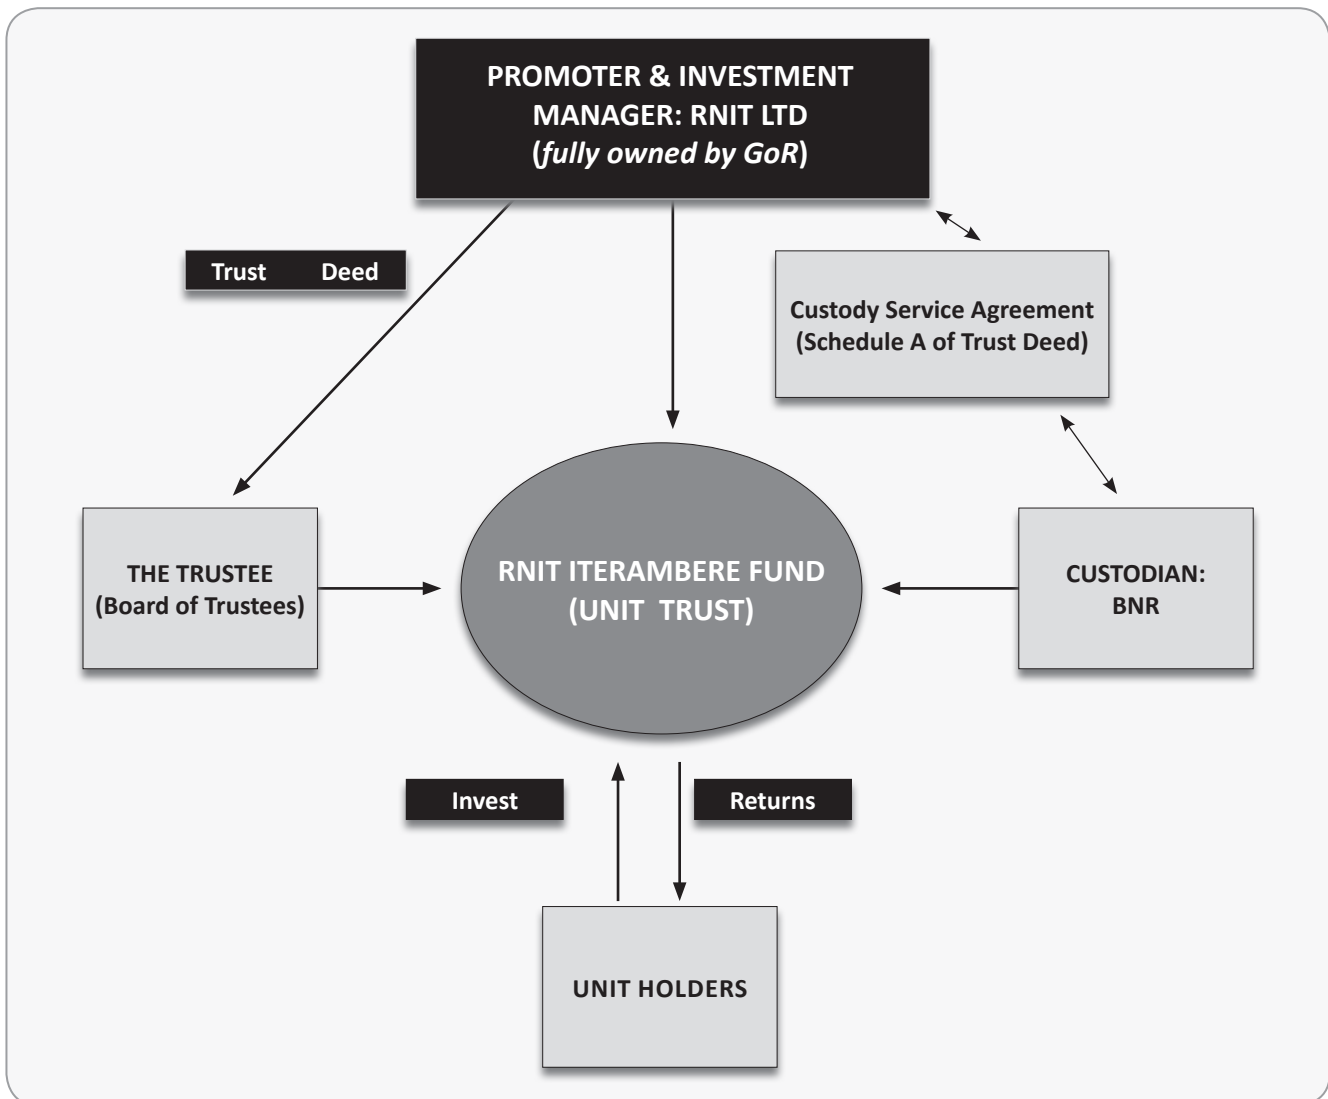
PROMOTER & INVESTMENT MANAGER: RNIT LTD (*fully owned by GoR*)

Trust Deed

Custody Service Agreement (Schedule A of Trust Deed)

THE TRUSTEE (Board of Trustees)

RNIT ITERAMBERE FUND (UNIT TRUST)

CUSTODIAN: BNR

Invest

Returns

UNIT HOLDERS